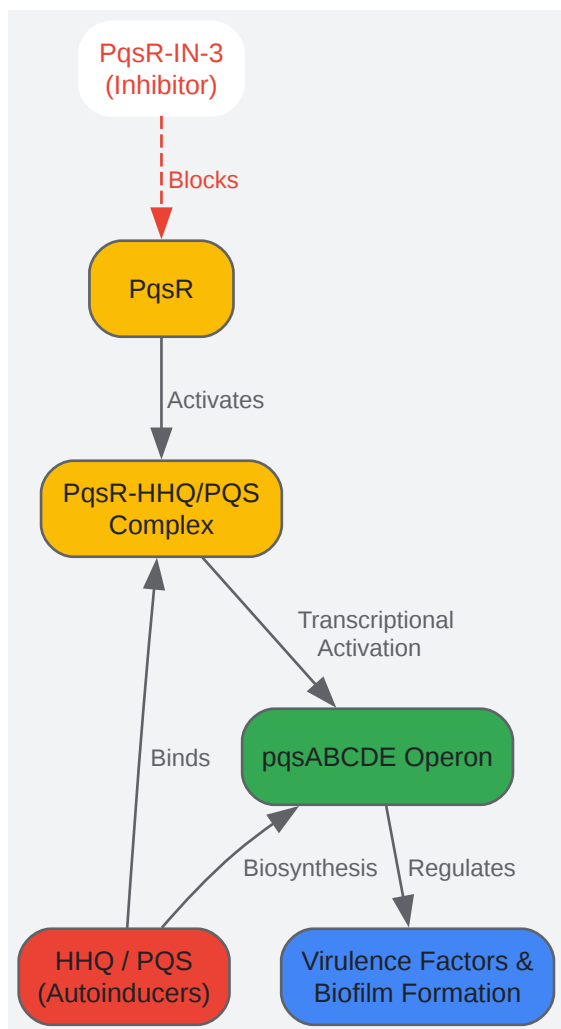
PqsR-IN-3
(Inhibitor)

Blocks

PqsR

Activates

PqsR-HHQ/PQS
Complex

Transcriptional
Activation

Binds

pqsABCDE Operon

Biosynthesis

Regulates

HHQ / PQS
(Autoinducers)

Virulence Factors &
Biofilm Formation